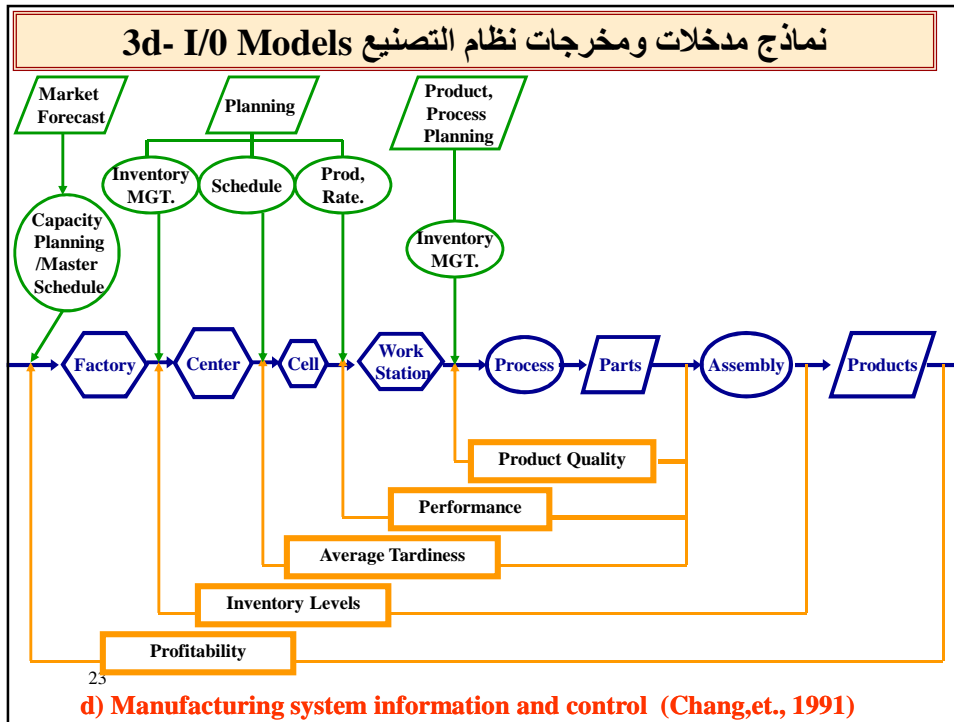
3d- I/0 Models نماذج مدخلات ومخرجات نظام التصنيع

Market Forecast

Planning

Product, Process Planning

Inventory MGT.

Schedule

Prod, Rate.

Capacity Planning /Master Schedule

Inventory MGT.

Factory

Center

Cell

Work Station

Process

Parts

Assembly

Products

Product Quality

Performance

Average Tardiness

Inventory Levels

Profitability

23

d) Manufacturing system information and control (Chang,et., 1991)